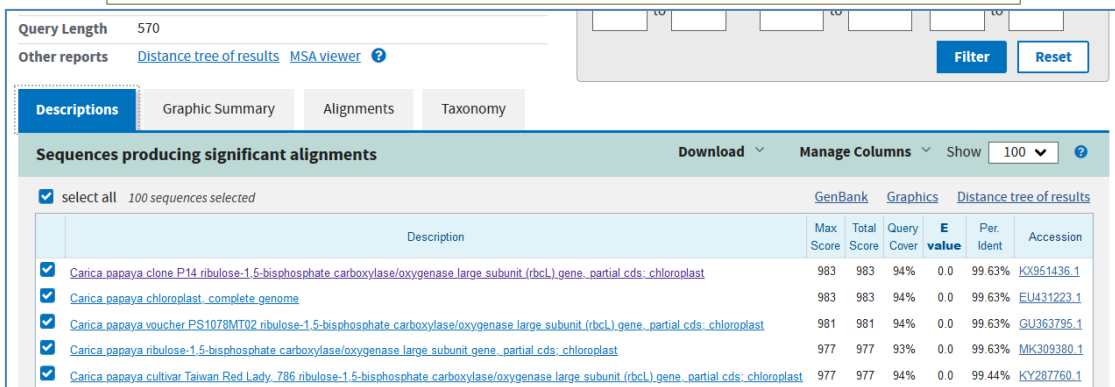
Query Length 570

Other reports Distance tree of results MSA viewer ?

to to to

Filter Reset

Descriptions Graphic Summary Alignments Taxonomy

Sequences producing significant alignments

Download Manage Columns Show 100 ?

select all 100 sequences selected

GenBank Graphics Distance tree of results

| | Description | Max Score | Total Score | Query Cover | E value | Per. Ident | Accession |
|---|---|---|---|---|---|---|---|
| ✔ | Carica papaya clone P14 ribulose-1,5-bisphosphate carboxylase/oxygenase large subunit (rbcL) gene, partial cds; chloroplast | 983 | 983 | 94% | 0.0 | 99.63% | KX951436.1 |
| ✔ | Carica papaya chloroplast, complete genome | 983 | 983 | 94% | 0.0 | 99.63% | EU431223.1 |
| ✔ | Carica papaya voucher PS1078MT02 ribulose-1,5-bisphosphate carboxylase/oxygenase large subunit (rbcL) gene, partial cds; chloroplast | 981 | 981 | 94% | 0.0 | 99.63% | GU363795.1 |
| ✔ | Carica papaya ribulose-1,5-bisphosphate carboxylase/oxygenase large subunit gene, partial cds; chloroplast | 977 | 977 | 93% | 0.0 | 99.63% | MK309380.1 |
| ✔ | Carica papaya cultivar Taiwan Red Lady, 786 ribulose-1,5-bisphosphate carboxylase/oxygenase large subunit (rbcL) gene, partial cds; chloroplast | 977 | 977 | 94% | 0.0 | 99.44% | KY287760.1 |